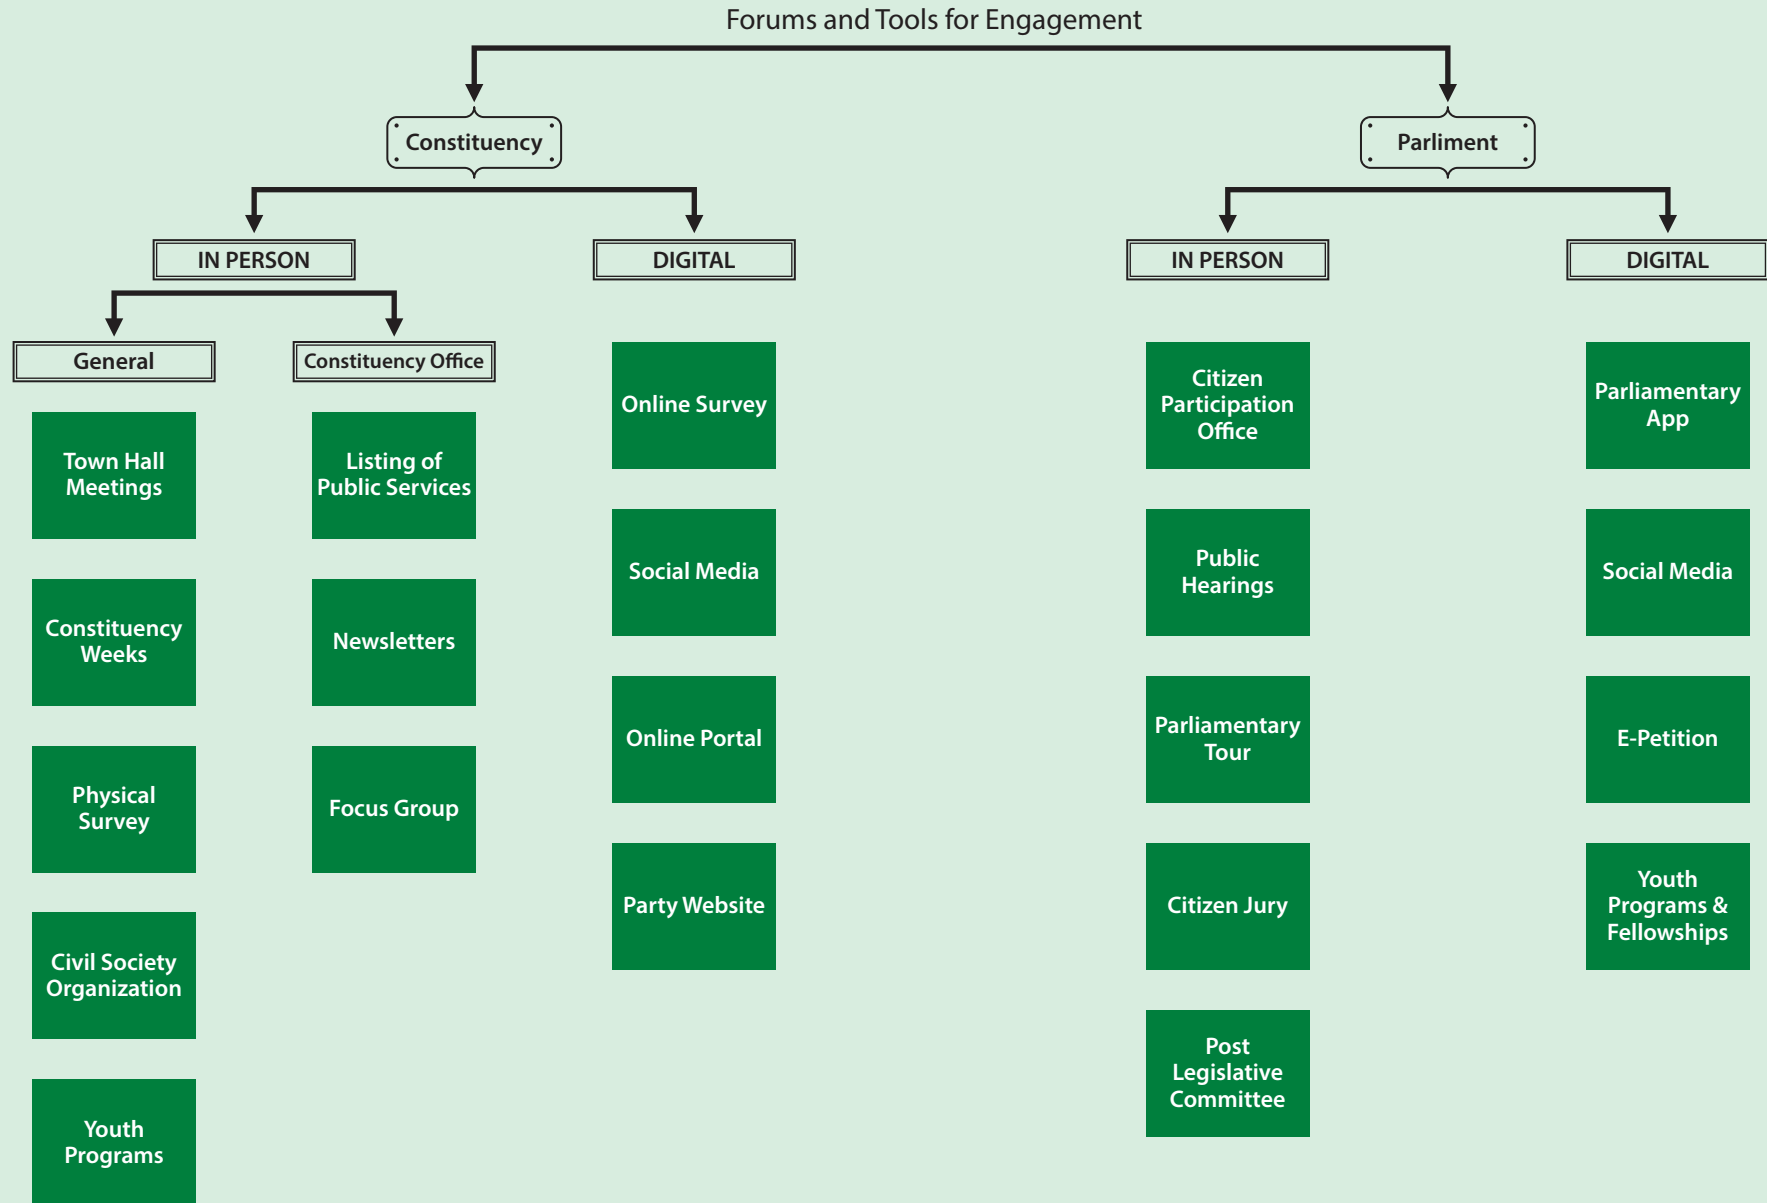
Forums and Tools for Engagement

Constituency

IN PERSON

General

Town Hall Meetings

Constituency Weeks

Physical Survey

Civil Society Organization

Youth Programs

Constituency Office

Listing of Public Services

Newsletters

Focus Group

DIGITAL

Online Survey

Social Media

Online Portal

Party Website

Parliment

IN PERSON

Citizen Participation Office

Public Hearings

Parliamentary Tour

Citizen Jury

Post Legislative Committee

DIGITAL

Parliamentary App

Social Media

E-Petition

Youth Programs & Fellowships